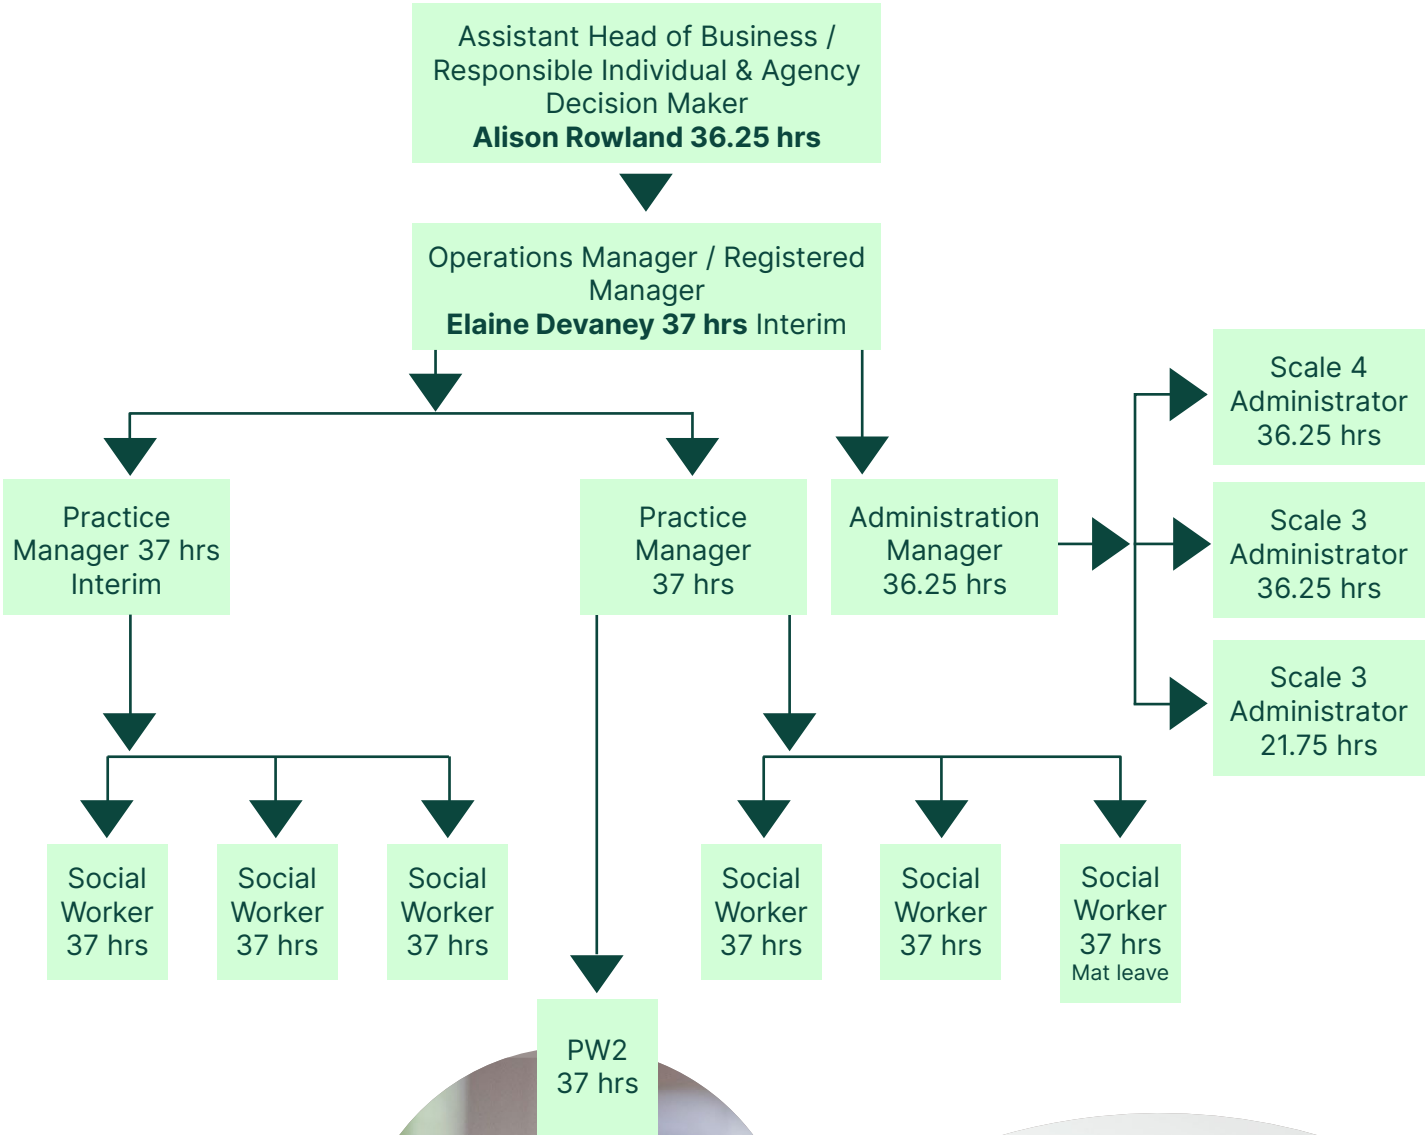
Assistant Head of Business / Responsible Individual & Agency Decision Maker
**Alison Rowland 36.25 hrs**

Operations Manager / Registered Manager
**Elaine Devaney 37 hrs** Interim

Practice Manager 37 hrs Interim

Practice Manager 37 hrs

Administration Manager 36.25 hrs

Scale 4 Administrator 36.25 hrs

Scale 3 Administrator 36.25 hrs

Scale 3 Administrator 21.75 hrs

Social Worker 37 hrs

Social Worker 37 hrs

Social Worker 37 hrs

Social Worker 37 hrs

Social Worker 37 hrs

Social Worker 37 hrs Mat leave

PW2 37 hrs